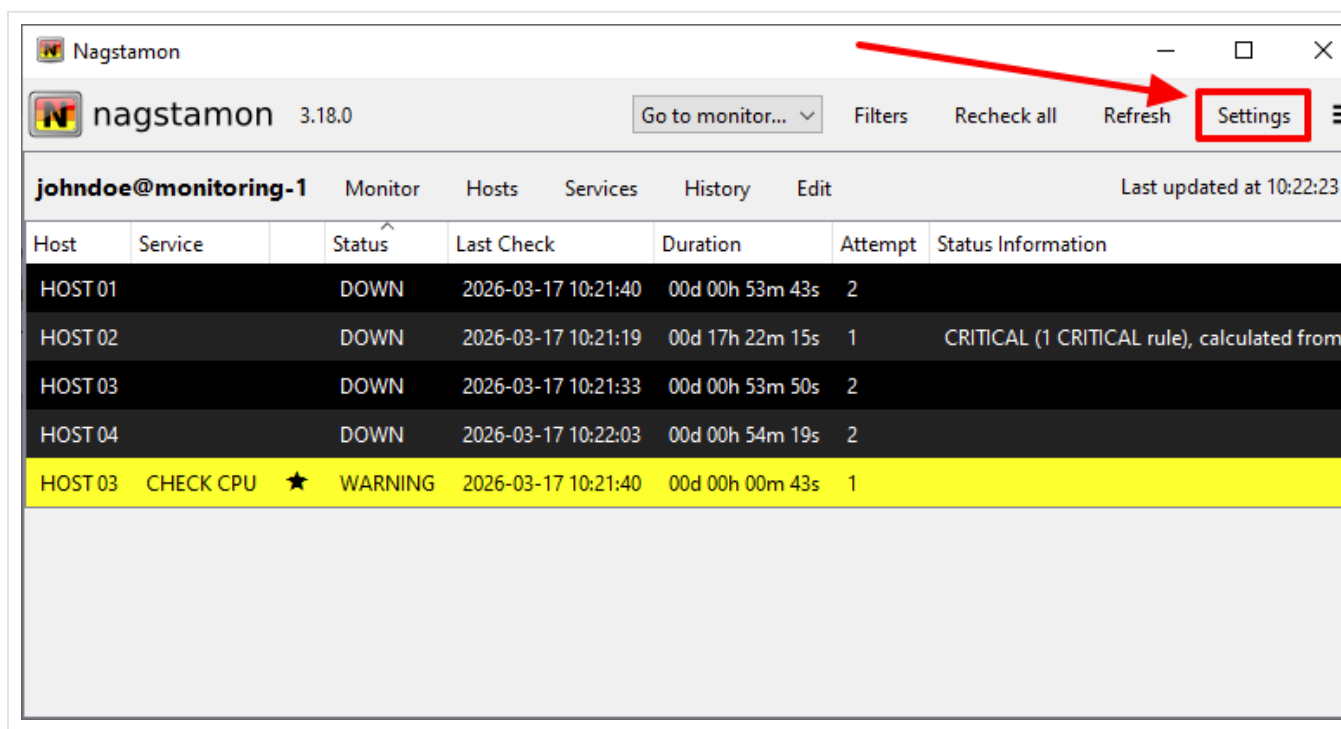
N Nagstamon

N nagstamon 3.18.0

Go to monitor... Filters Recheck all Refresh Settings

johndoe@monitoring-1 Monitor Hosts Services History Edit Last updated at 10:22:23

| Host | Service | | Status | Last Check | Duration | Attempt | Status Information |
|---|---|---|---|---|---|---|---|
| HOST 01 | | | DOWN | 2026-03-17 10:21:40 | 00d 00h 53m 43s | 2 | |
| HOST 02 | | | DOWN | 2026-03-17 10:21:19 | 00d 17h 22m 15s | 1 | CRITICAL (1 CRITICAL rule), calculated from |
| HOST 03 | | | DOWN | 2026-03-17 10:21:33 | 00d 00h 53m 50s | 2 | |
| HOST 04 | | | DOWN | 2026-03-17 10:22:03 | 00d 00h 54m 19s | 2 | |
| HOST 03 | CHECK CPU | ★ | WARNING | 2026-03-17 10:21:40 | 00d 00h 00m 43s | 1 | |